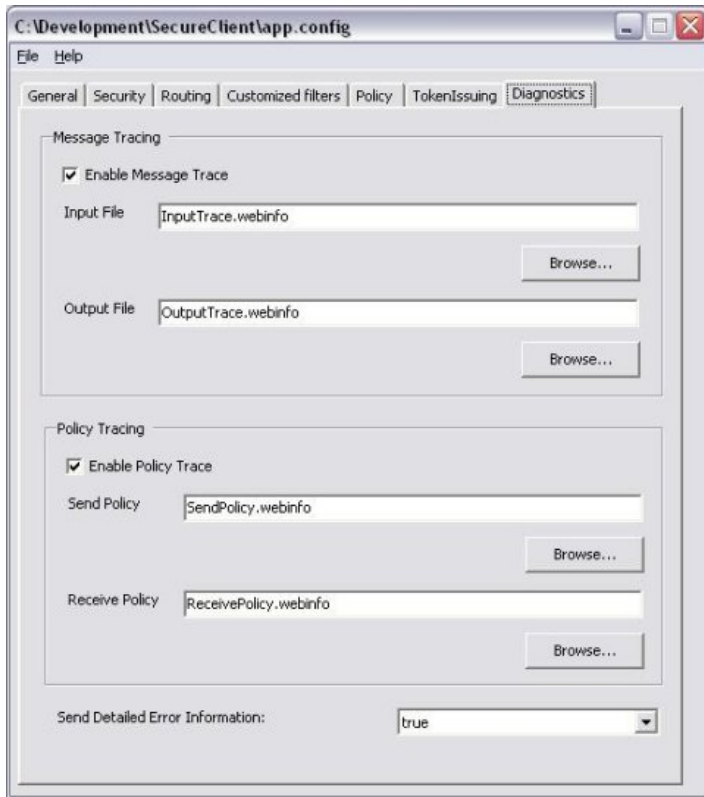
C:\Development\SecureClient\app.config

File Help

General | Security | Routing | Customized filters | Policy | TokenIssuing | Diagnostics

Message Tracing

Enable Message Trace

Input File InputTrace.webinfo

Browse...

Output File OutputTrace.webinfo

Browse...

Policy Tracing

Enable Policy Trace

Send Policy SendPolicy.webinfo

Browse...

Receive Policy ReceivePolicy.webinfo

Browse...

Send Detailed Error Information: true